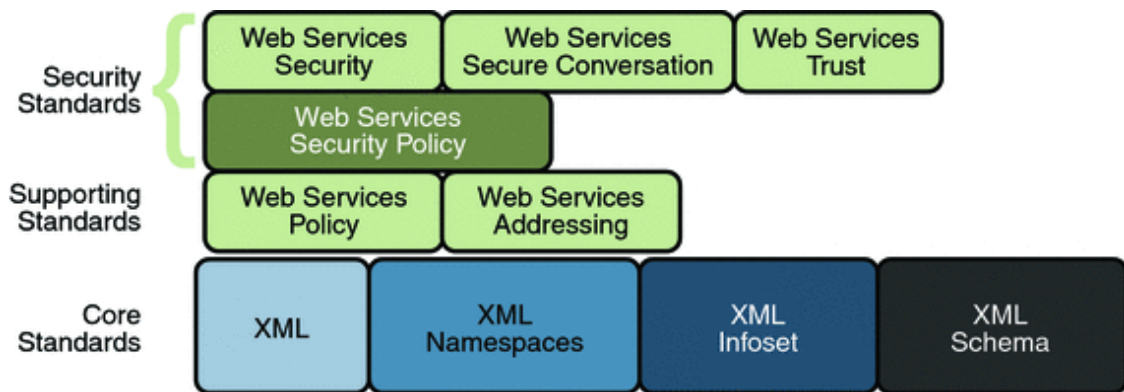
Security Standards

Web Services Security

Web Services Secure Conversation

Web Services Trust

Web Services Security Policy

Supporting Standards

Web Services Policy

Web Services Addressing

Core Standards

XML

XML Namespaces

XML Infoset

XML Schema